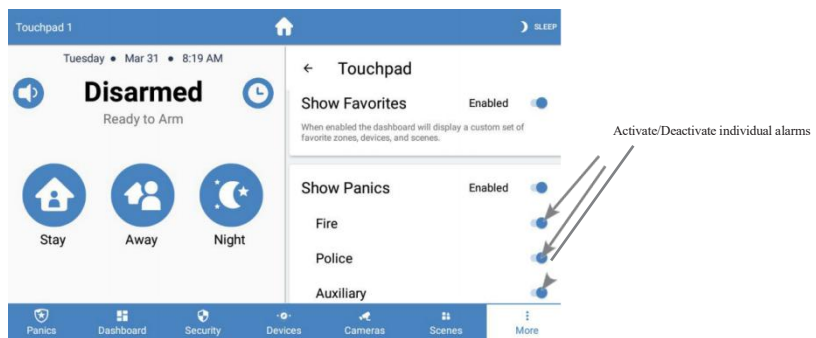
Touchpad 1

SLEEP

Tuesday • Mar 31 • 8:19 AM

Disarmed

Ready to Arm

Stay

Away

Night

← Touchpad

Show Favorites Enabled

When enabled the dashboard will display a custom set of favorite zones, devices, and scenes.

Show Panics Enabled

Fire

Police

Auxiliary

Activate/Deactivate individual alarms

Panics

Dashboard

Security

Devices

Cameras

Scenes

More